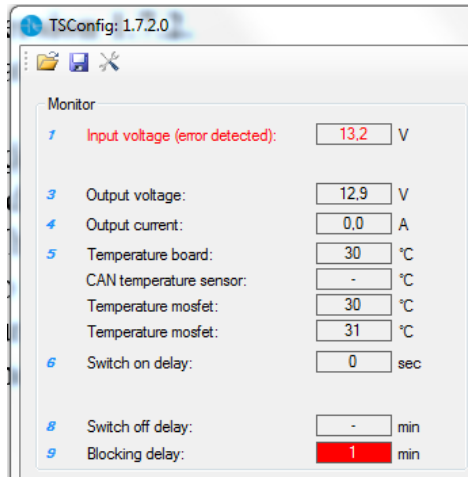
TSConfig: 1.7.2.0

Monitor

1 Input voltage (error detected): 13,2 V

3 Output voltage: 12,9 V

4 Output current: 0,0 A

5 Temperature board: 30 °C

CAN temperature sensor: - °C

Temperature mosfet: 30 °C

Temperature mosfet: 31 °C

6 Switch on delay: 0 sec

8 Switch off delay: - min

9 Blocking delay: 1 min